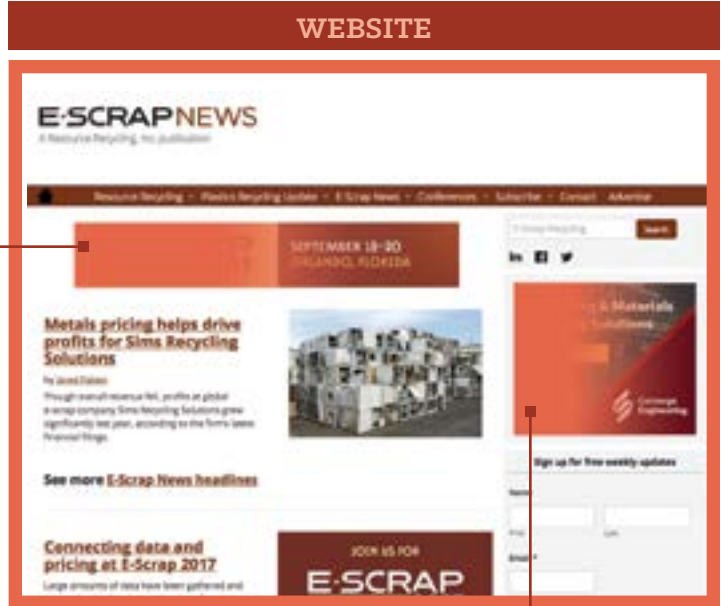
WEBSITE

E-SCRAPNEWS
A Resource Recycling, Inc. publication

Resource Recycling · Plastics Recycling Update · E-Scrap News · Conferences · Subscribe · Contact · Advertise

SEPTEMBER 18-20
ORLANDO, FLORIDA

E-Scrap Recycling
Search

Metals pricing helps drive profits for Sims Recycling Solutions

By Jared Paben
Though overall revenue fell, profits at global e-scrap company Sims Recycling Solutions grew significantly last year, according to the firm's latest financial filings.

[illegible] & Materials Solutions

Cornerstone Engineering

See more E-Scrap News headlines

Sign up for free weekly updates

Name
First
Last
Email *

Connecting data and pricing at E-Scrap 2017
Large amounts of data have been gathered and

JOIN US FOR
E-SCRAP